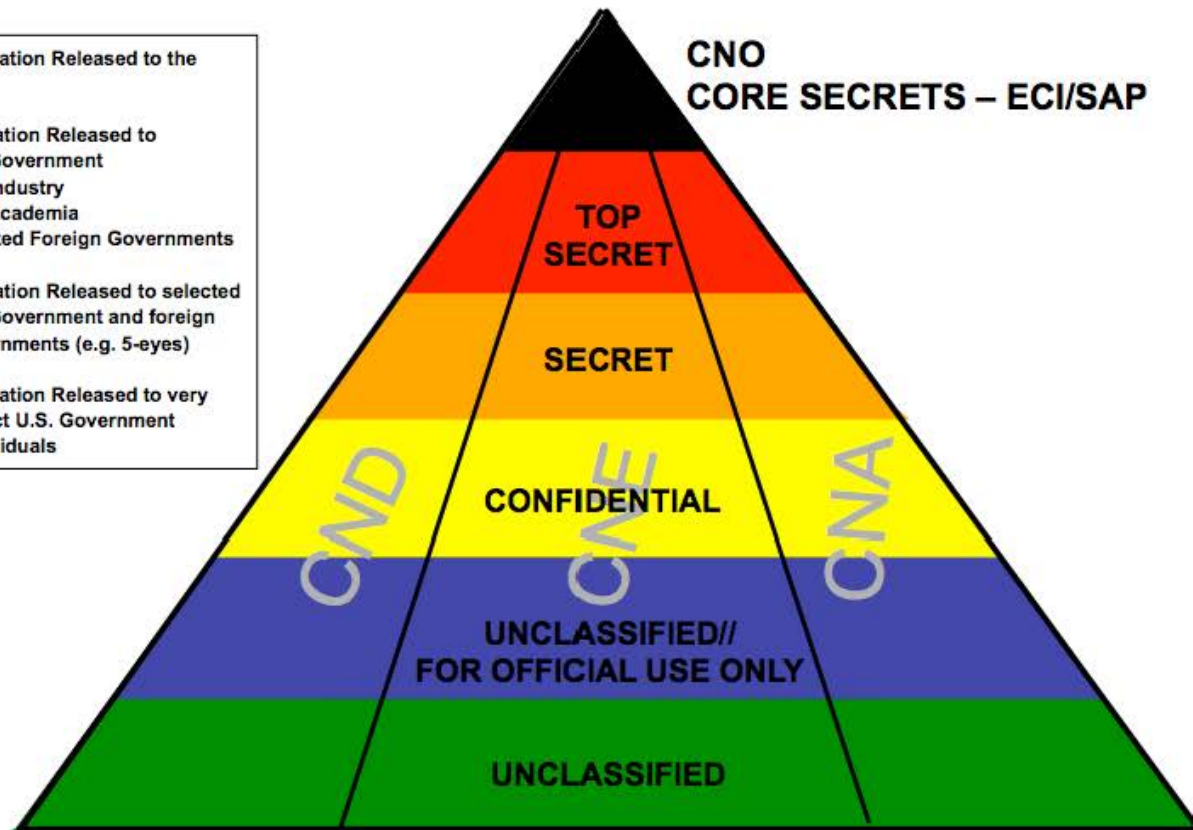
ation Released to the

ation Released to
overnment
ndustry
cademia
ted Foreign Governments

ation Released to selected
overnment and foreign
nments (e.g. 5-eyes)

ation Released to very
ct U.S. Government
iduals

CNO
CORE SECRETS – ECI/SAP

TOP SECRET

SECRET

CONFIDENTIAL

UNCLASSIFIED//
FOR OFFICIAL USE ONLY

UNCLASSIFIED

CND

CNE

CNA